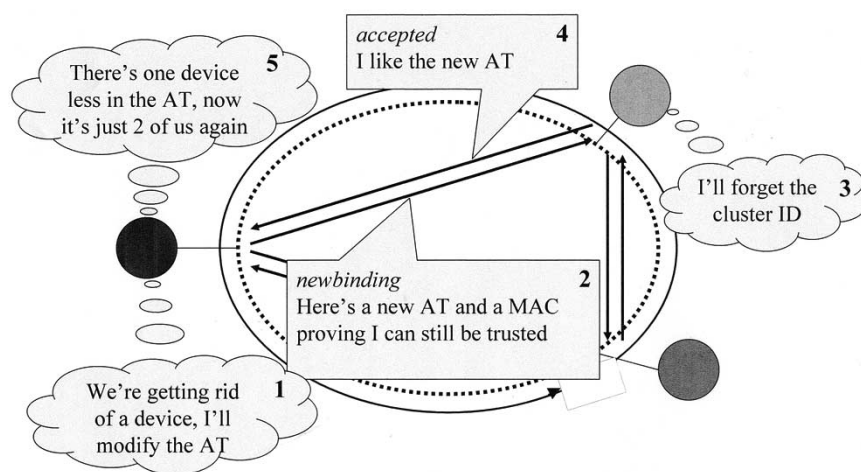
accepted 4
I like the new AT

There's one device 5
less in the AT, now it's just 2 of us again

I'll forget the 3
cluster ID

newbinding 2
Here's a new AT and a MAC proving I can still be trusted

We're getting rid 1
of a device, I'll modify the AT